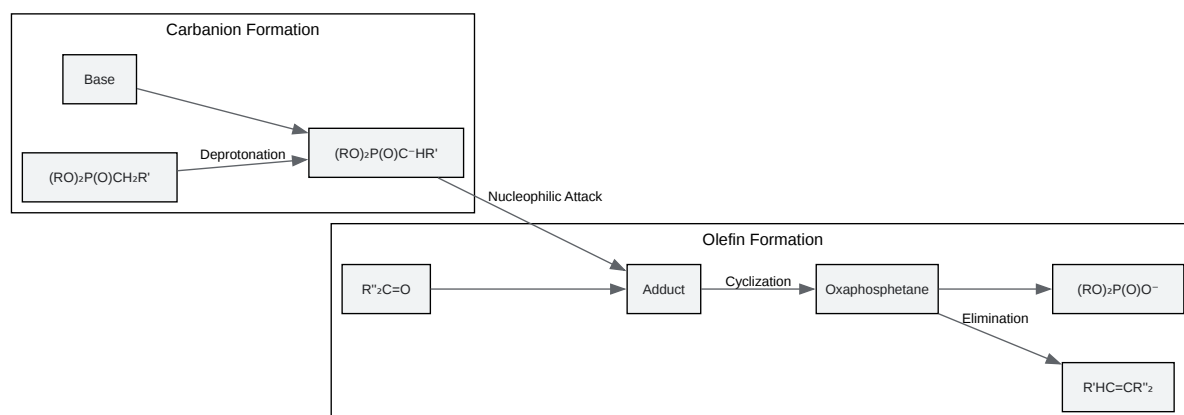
Carbanion Formation

Base

$(RO)_2P(O)CH_2R'$

Deprotonation

$(RO)_2P(O)C^-HR'$

Nucleophilic Attack

Olefin Formation

$R''_2C=O$

Adduct

Cyclization

Oxaphosphetane

$(RO)_2P(O)O^-$

Elimination

$R'HC=CR''_2$